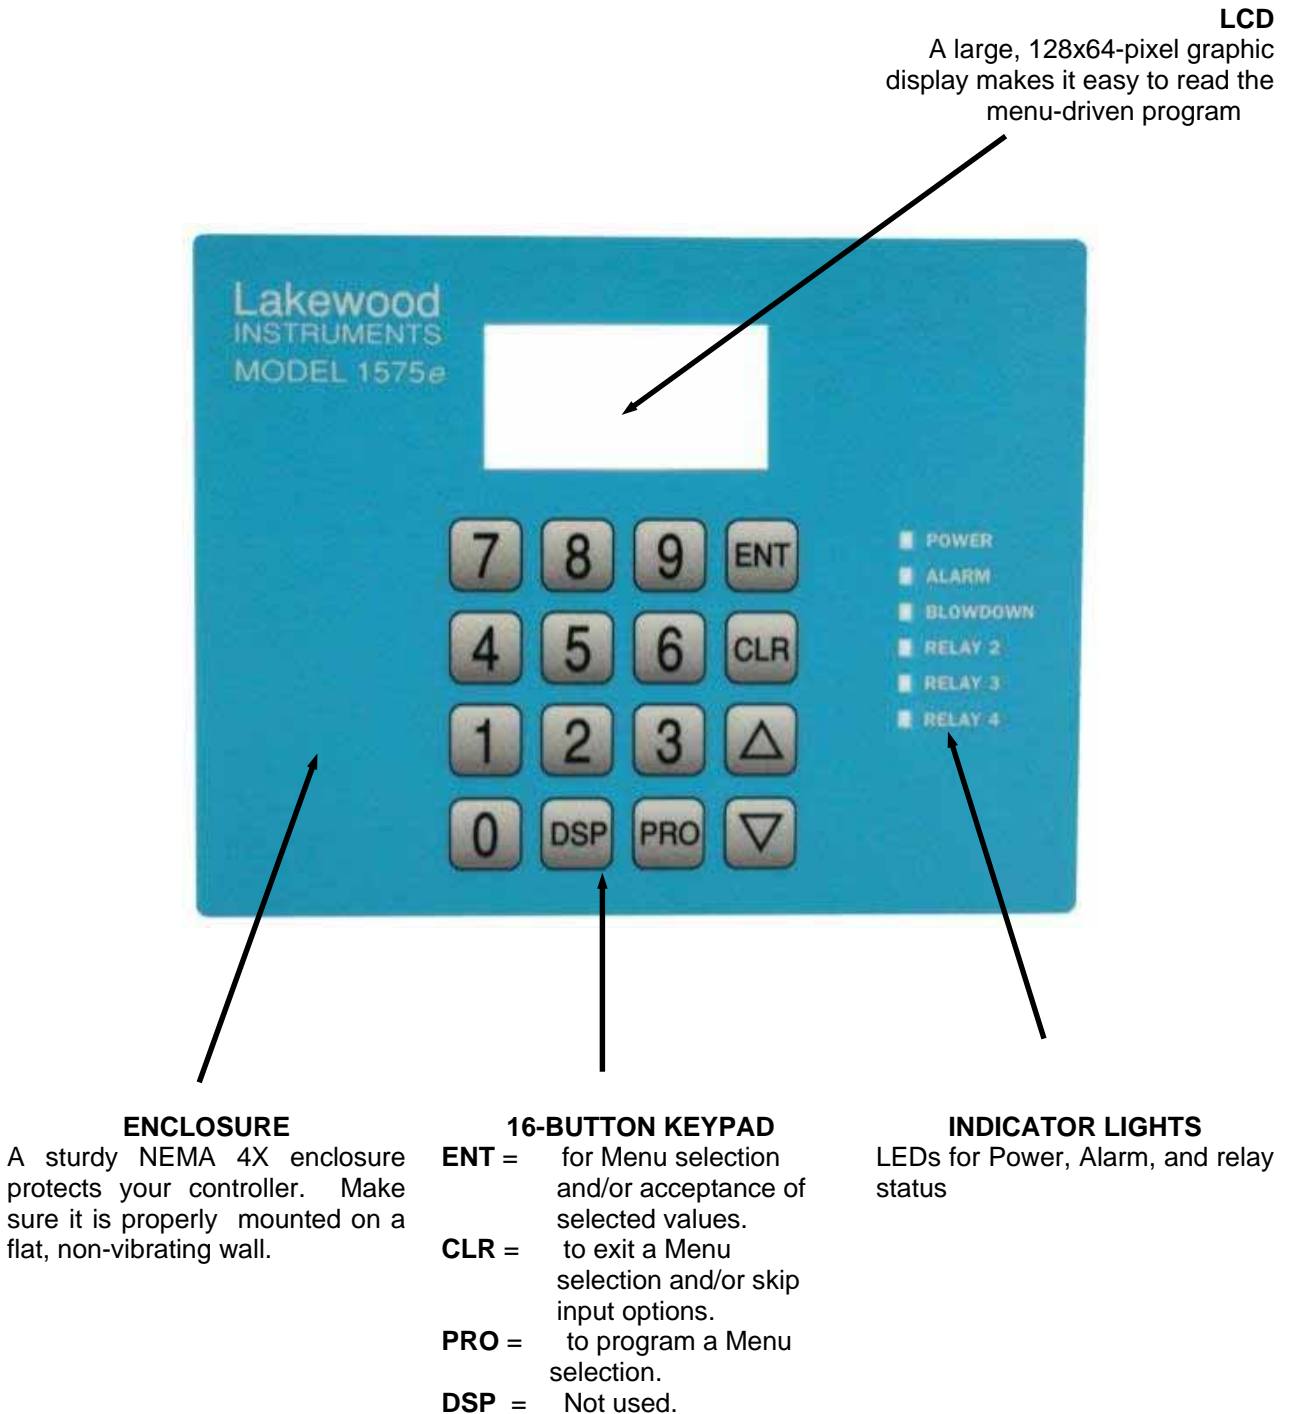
**LCD**
A large, 128x64-pixel graphic display makes it easy to read the menu-driven program

Lakewood
INSTRUMENTS
MODEL 1575e

7 8 9 ENT
4 5 6 CLR
1 2 3 △
0 DSP PRO ▽

POWER
ALARM
BLOWDOWN
RELAY 2
RELAY 3
RELAY 4

**ENCLOSURE**
A sturdy NEMA 4X enclosure protects your controller. Make sure it is properly mounted on a flat, non-vibrating wall.

**16-BUTTON KEYPAD**
**ENT** = for Menu selection and/or acceptance of selected values.
**CLR** = to exit a Menu selection and/or skip input options.
**PRO** = to program a Menu selection.
**DSP** = Not used.

**INDICATOR LIGHTS**
LEDs for Power, Alarm, and relay status